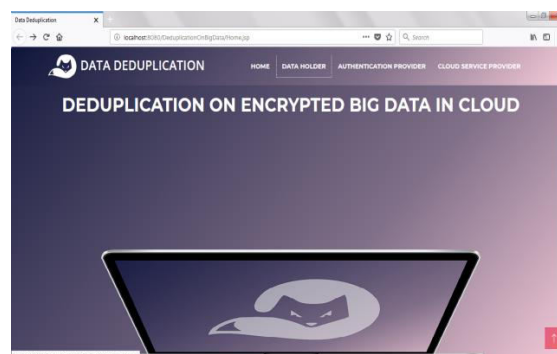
Data Deduplication

localhost:8080/DeduplicationOnBigData/Home.jsp

Search

DATA DEDUPLICATION

HOME DATA HOLDER AUTHENTICATION PROVIDER CLOUD SERVICE PROVIDER

DEDUPLICATION ON ENCRYPTED BIG DATA IN CLOUD